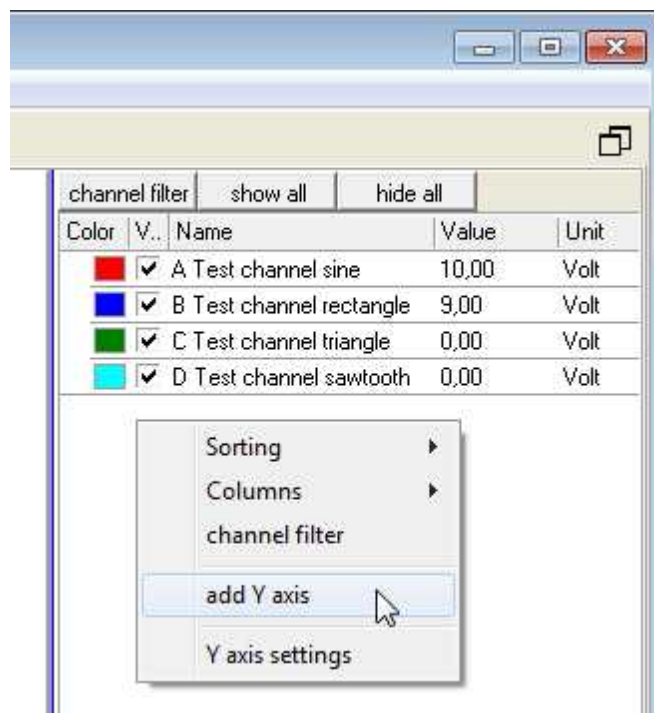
channel filter | show all | hide all

| Color | V.. | Name | Value | Unit |
|---|---|---|---|---|
| | ✔ | A Test channel sine | 10,00 | Volt |
| | ✔ | B Test channel rectangle | 9,00 | Volt |
| | ✔ | C Test channel triangle | 0,00 | Volt |
| | ✔ | D Test channel sawtooth | 0,00 | Volt |

Sorting
Columns
channel filter
add Y axis
Y axis settings